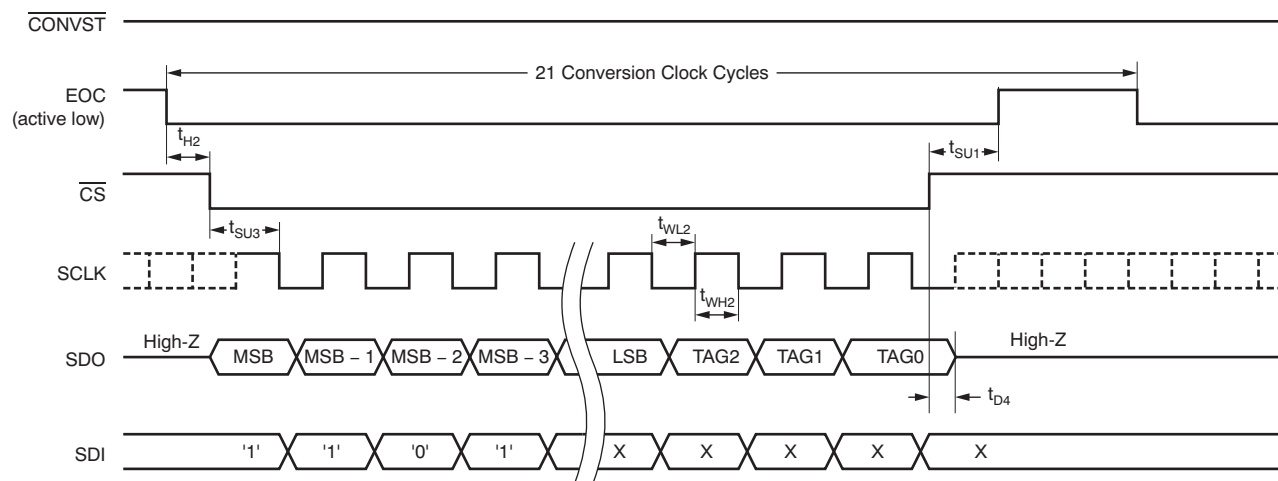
$\overline{\text{CONVST}}$

21 Conversion Clock Cycles

EOC (active low)

$t_{H2}$

$t_{SU1}$

$\overline{\text{CS}}$

$t_{SU3}$

$t_{WL2}$

SCLK

$t_{WH2}$

SDO

High-Z

MSB

MSB – 1

MSB – 2

MSB – 3

LSB

TAG2

TAG1

TAG0

High-Z

$t_{D4}$

SDI

'1'

'1'

'0'

'1'

X

X

X

X

X